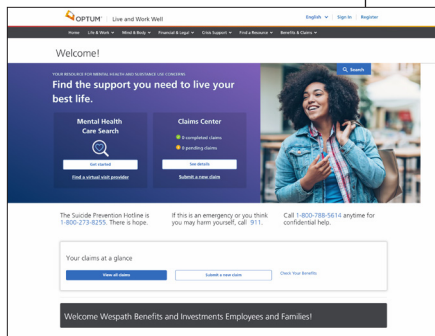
OPTUM Live and Work Well

English | Sign In | Register

Home Life & Work Mind & Body Financial & Legal Crisis Support Find a Resource Benefits & Claims

Welcome!

YOUR RESOURCE FOR MENTAL HEALTH AND SUBSTANCE USE CONCERNS

Find the support you need to live your best life.

Search

Mental Health Care Search

Get started

Find a virtual visit provider

Claims Center

0 completed claims

0 pending claims

See details

Submit a new claim

The Suicide Prevention Hotline is 1-800-273-8255. There is hope.

If this is an emergency or you think you may harm yourself, call 911.

Call 1-800-788-5614 anytime for confidential help.

Your claims at a glance

View all claims

Submit a new claim

Check Your Benefits

Welcome Wespath Benefits and Investments Employees and Families!